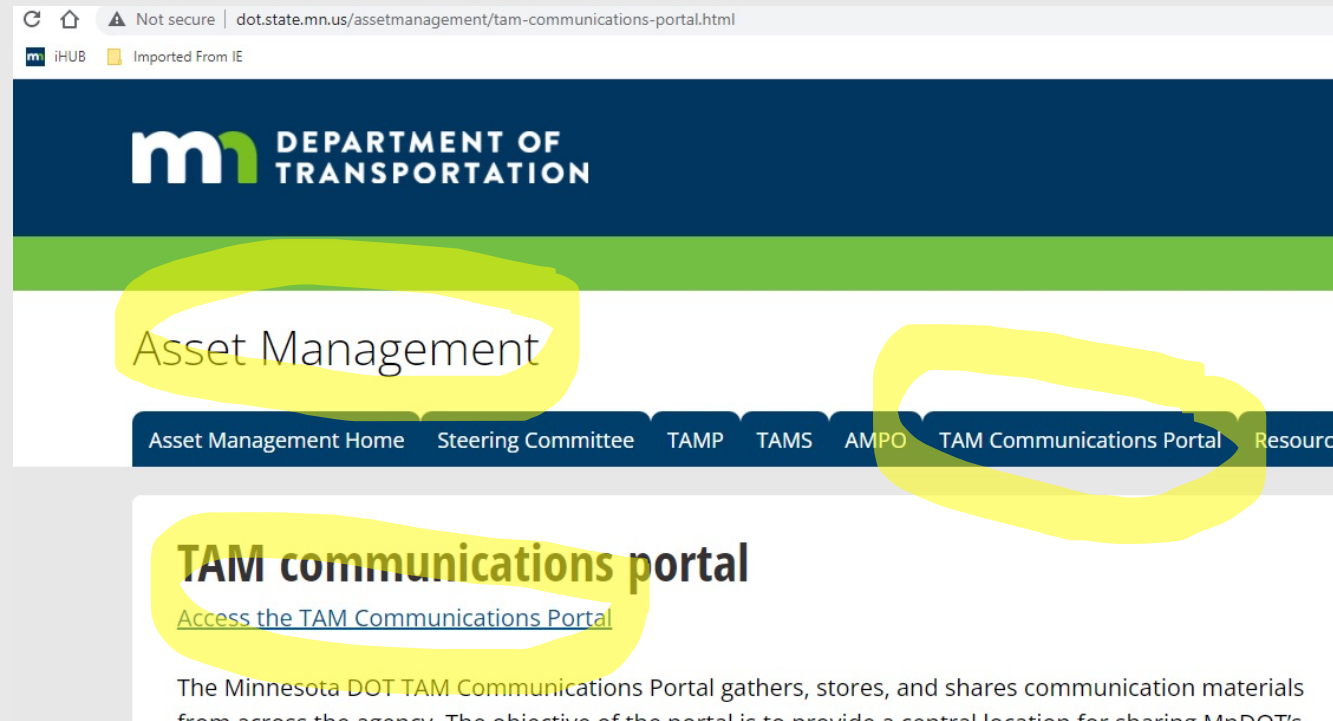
Not secure | dot.state.mn.us/assetmanagement/tam-communications-portal.html

iHUB Imported From IE

DEPARTMENT OF TRANSPORTATION

Asset Management

Asset Management Home Steering Committee TAMP TAMS AMPO TAM Communications Portal Resourc

TAM communications portal

Access the TAM Communications Portal

The Minnesota DOT TAM Communications Portal gathers, stores, and shares communication materials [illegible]